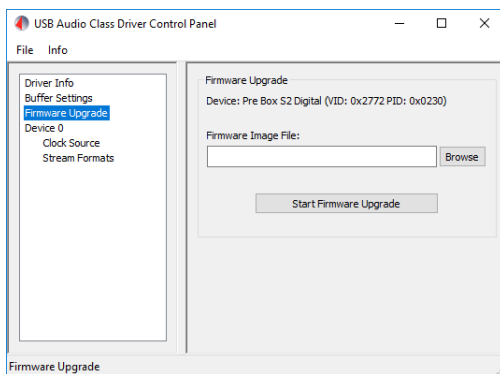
USB Audio Class Driver Control Panel

File Info

Driver Info
Buffer Settings
Firmware Upgrade
Device 0
Clock Source
Stream Formats

Firmware Upgrade

Device: Pre Box S2 Digital (VID: 0x2772 PID: 0x0230)

Firmware Image File:

Browse

Start Firmware Upgrade

Firmware Upgrade